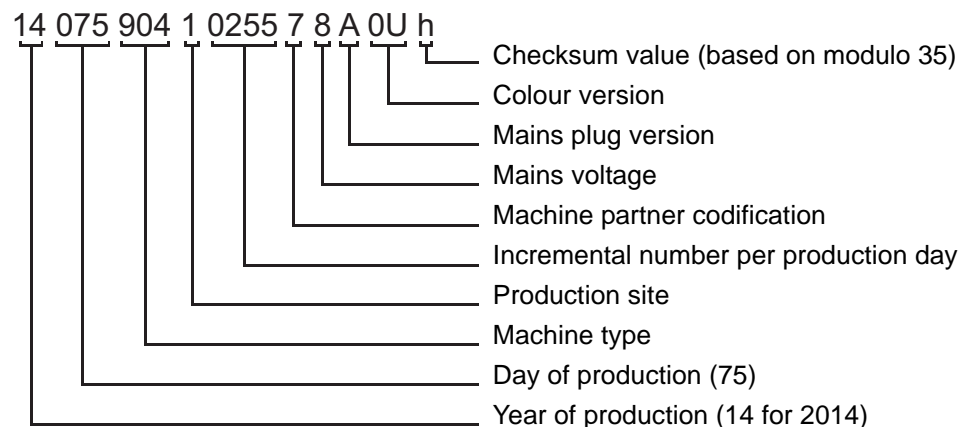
14 075 904 1 0255 7 8 A 0U h

Checksum value (based on modulo 35)
Colour version
Mains plug version
Mains voltage
Machine partner codification
Incremental number per production day
Production site
Machine type
Day of production (75)
Year of production (14 for 2014)